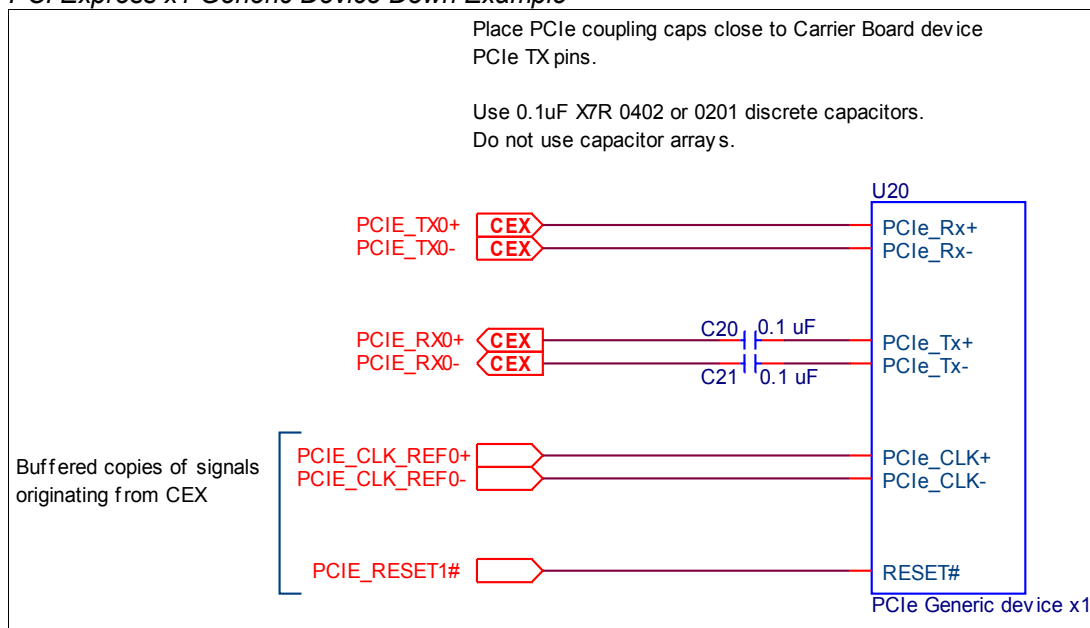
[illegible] Express x1 Generic Device Down Example

Place PCIe coupling caps close to Carrier Board device PCIe TX pins.

Use 0.1uF X7R 0402 or 0201 discrete capacitors.
Do not use capacitor arrays.

U20

PCIE_TX0+ CEX
PCIE_TX0- CEX

PCIe_Rx+
PCIe_Rx-

PCIE_RX0+ CEX
PCIE_RX0- CEX

C20 0.1 uF
C21 0.1 uF

PCIe_Tx+
PCIe_Tx-

Buffered copies of signals originating from CEX

PCIE_CLK_REF0+
PCIE_CLK_REF0-

PCIe_CLK+
PCIe_CLK-

PCIE_RESET1#

RESET#

PCIe Generic device x1